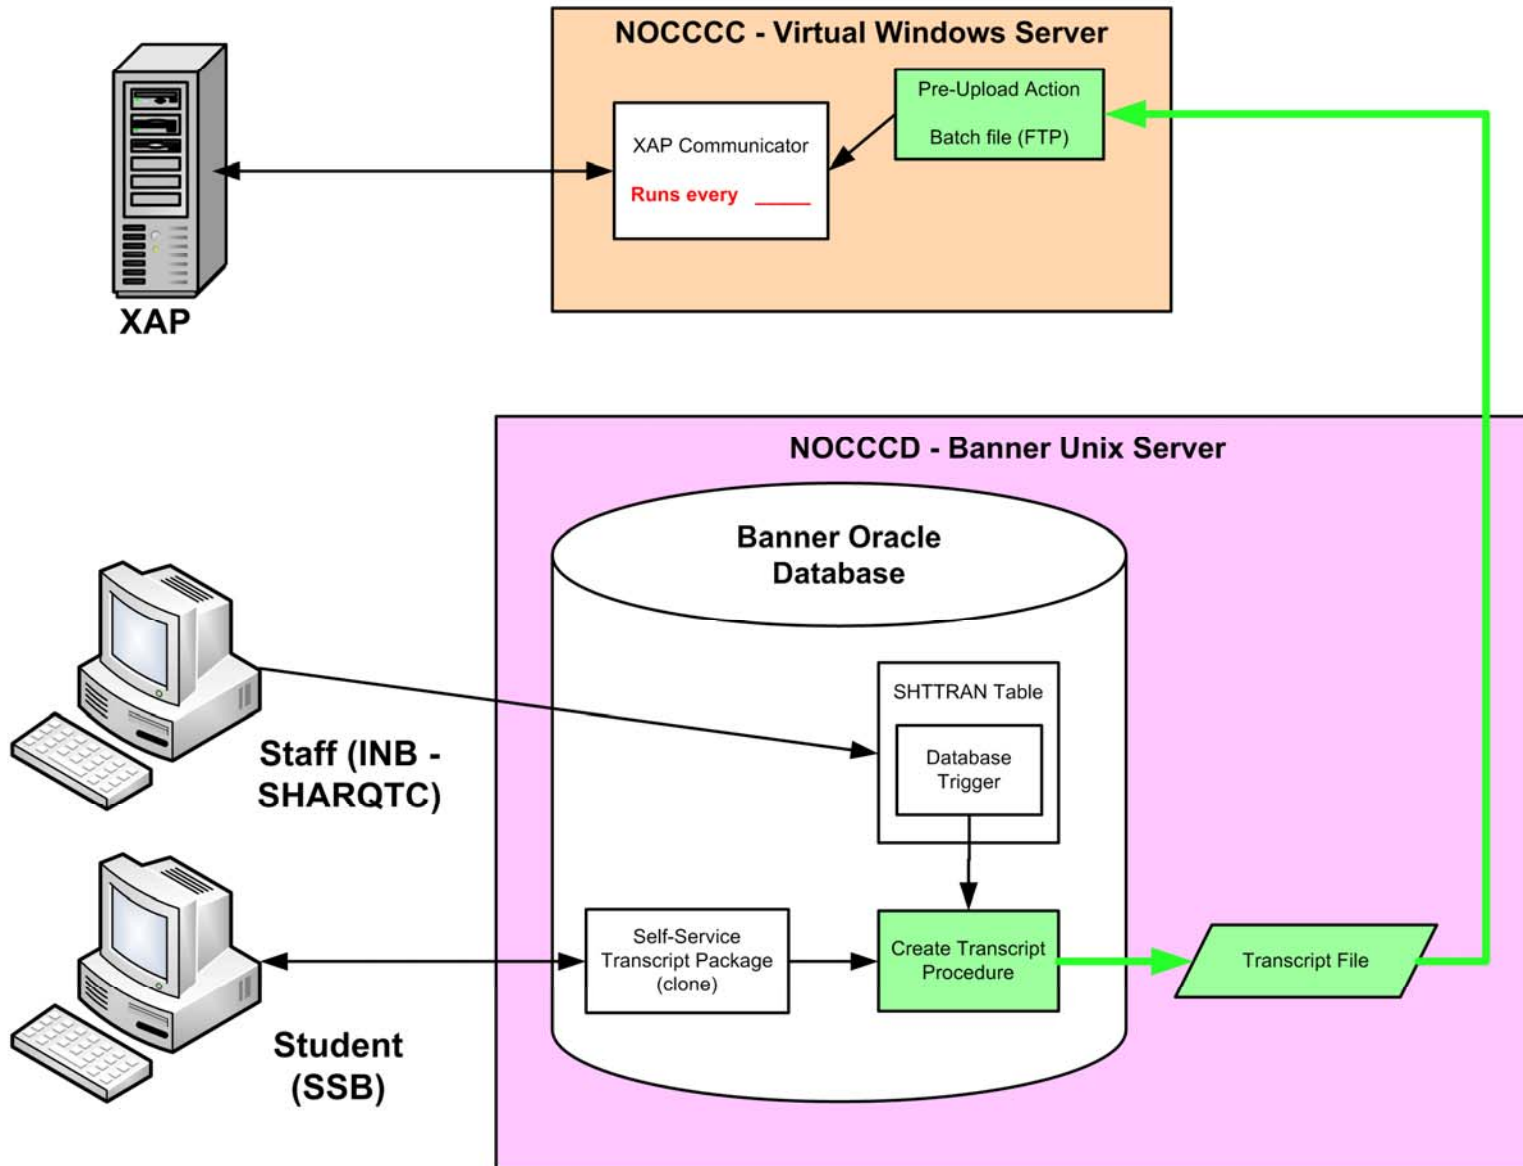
XAP

NOCCCC - Virtual Windows Server

XAP Communicator

Runs every _____

Pre-Upload Action

Batch file (FTP)

NOCCCD - Banner Unix Server

Banner Oracle Database

SHTTRAN Table

Database Trigger

Staff (INB - SHARQTC)

Self-Service Transcript Package (clone)

Create Transcript Procedure

Transcript File

Student (SSB)